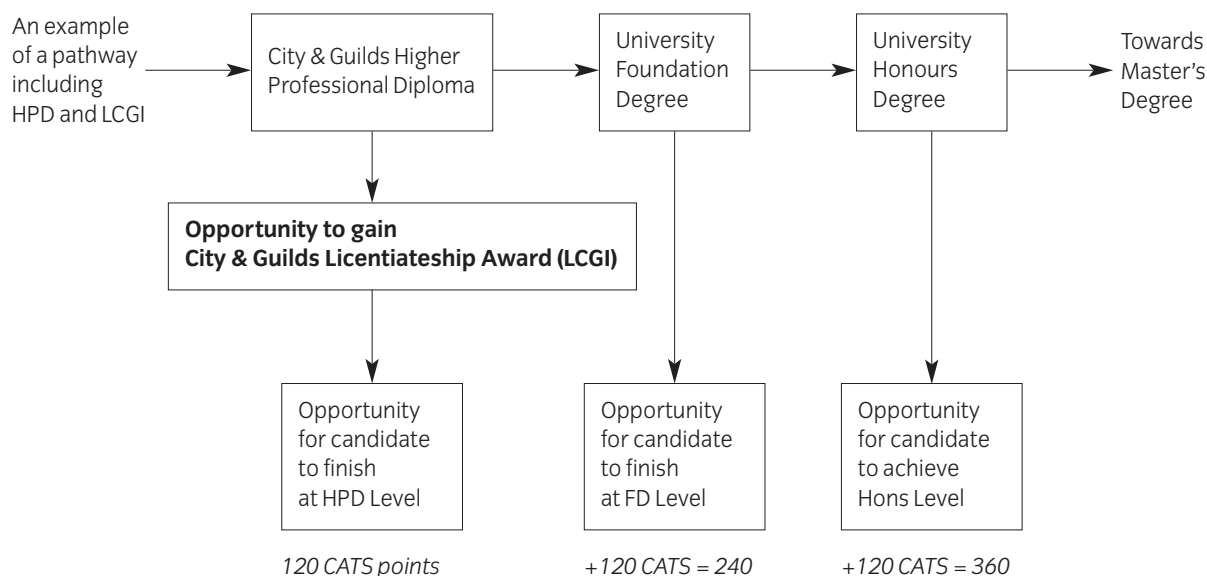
An example of a pathway including HPD and LCGI

City & Guilds Higher Professional Diploma

University Foundation Degree

University Honours Degree

Towards Master's Degree

**Opportunity to gain City & Guilds Licentiateship Award (LCGI)**

Opportunity for candidate to finish at HPD Level

Opportunity for candidate to finish at FD Level

Opportunity for candidate to achieve Hons Level

*120 CATS points*

*+120 CATS = 240*

*+120 CATS = 360*